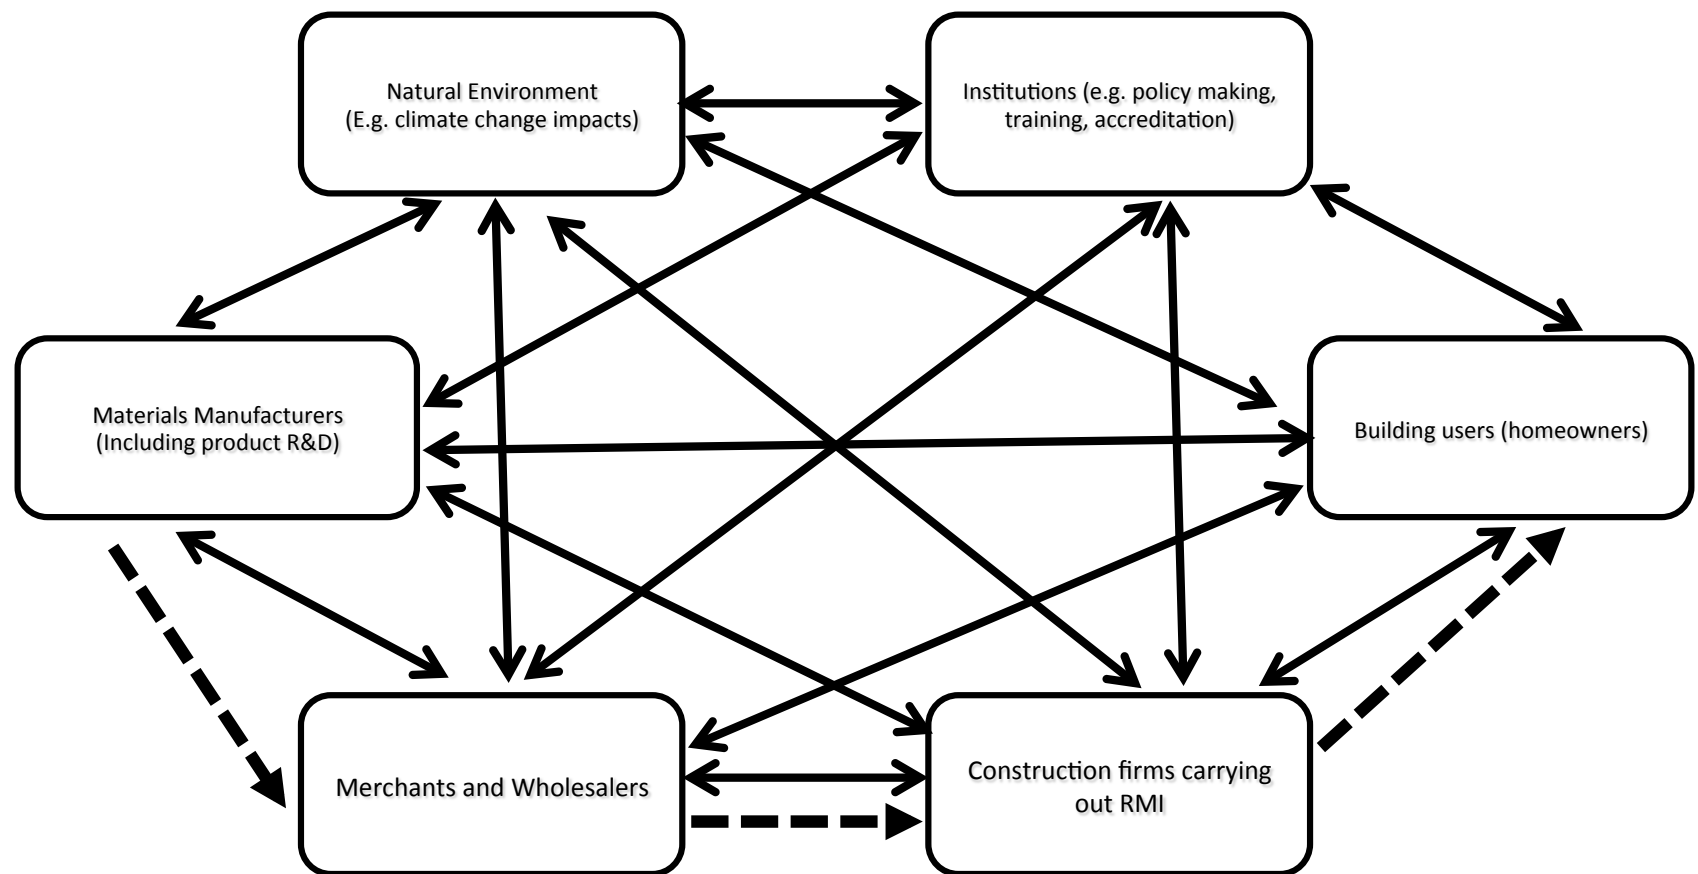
Natural Environment
(E.g. climate change impacts)

Institutions (e.g. policy making, training, accreditation)

Materials Manufacturers
(Including product R&D)

Building users (homeowners)

Merchants and Wholesalers

Construction firms carrying out RMI